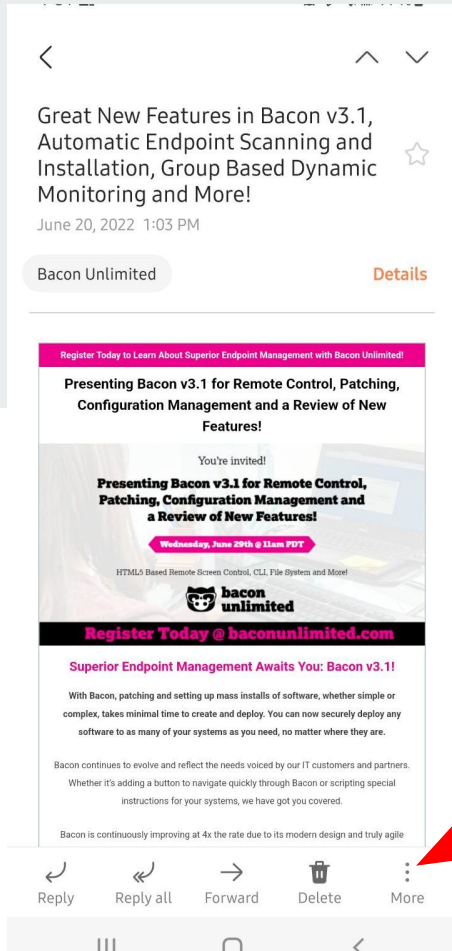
Great New Features in Bacon v3.1, Automatic Endpoint Scanning and Installation, Group Based Dynamic Monitoring and More!

June 20, 2022 1:03 PM

Bacon Unlimited

Details

Register Today to Learn About Superior Endpoint Management with Bacon Unlimited!

Presenting Bacon v3.1 for Remote Control, Patching, Configuration Management and a Review of New Features!

You're invited!

Presenting Bacon v3.1 for Remote Control, Patching, Configuration Management and a Review of New Features!

Wednesday, June 29th @ 11am PDT

HTML5 Based Remote Screen Control, CLI, File System and More!

bacon unlimited

Register Today @ baconunlimited.com

Superior Endpoint Management Awaits You: Bacon v3.1!

With Bacon, patching and setting up mass installs of software, whether simple or complex, takes minimal time to create and deploy. You can now securely deploy any software to as many of your systems as you need, no matter where they are.

Bacon continues to evolve and reflect the needs voiced by our IT customers and partners. Whether it's adding a button to navigate quickly through Bacon or scripting special instructions for your systems, we have got you covered.

Bacon is continuously improving at 4x the rate due to its modern design and truly agile

Reply Reply all Forward Delete More